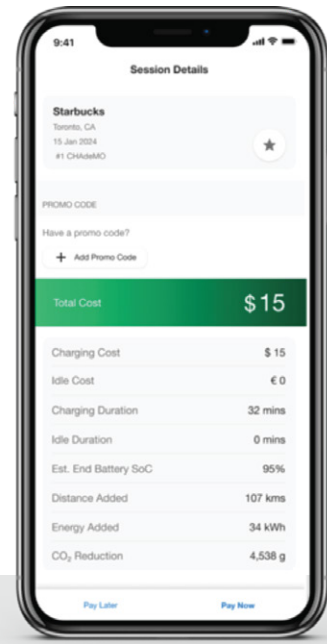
9:41

Session Details

Starbucks
Toronto, CA
15 Jan 2024
#1 CHAdeMO

PROMO CODE

Have a promo code?

+ Add Promo Code

Total Cost $15

| | |
|---|---|
| Charging Cost | $ 15 |
| Idle Cost | € 0 |
| Charging Duration | 32 mins |
| Idle Duration | 0 mins |
| Est. End Battery SoC | 95% |
| Distance Added | 107 kms |
| Energy Added | 34 kWh |
| $CO_2$ Reduction | 4,538 g |

Pay Later Pay Now